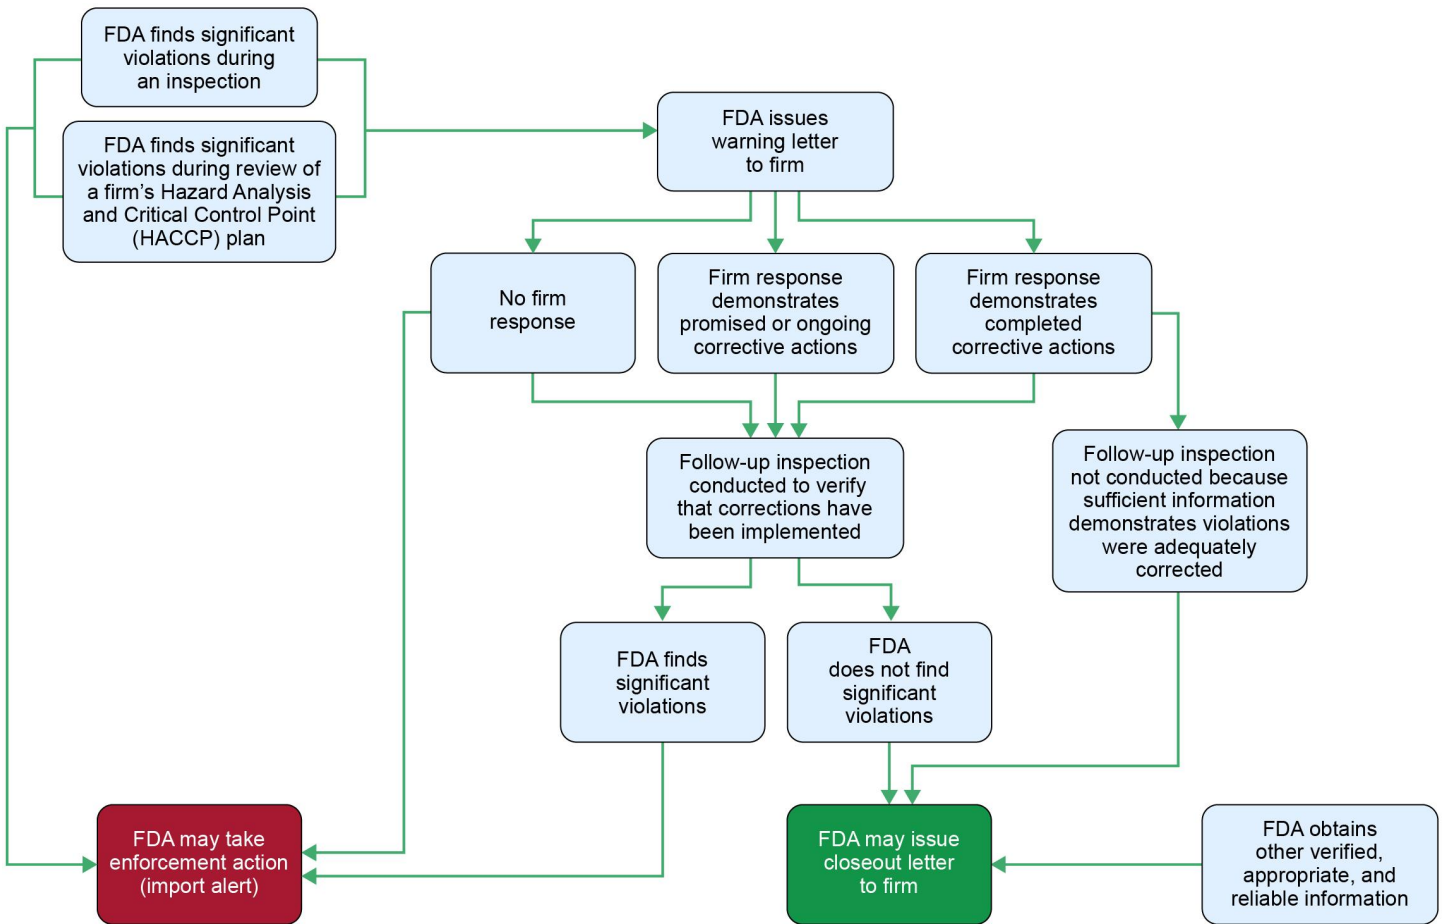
FDA finds significant violations during an inspection

FDA finds significant violations during review of a firm's Hazard Analysis and Critical Control Point (HACCP) plan

FDA issues warning letter to firm

No firm response

Firm response demonstrates promised or ongoing corrective actions

Firm response demonstrates completed corrective actions

Follow-up inspection conducted to verify that corrections have been implemented

Follow-up inspection not conducted because sufficient information demonstrates violations were adequately corrected

FDA finds significant violations

FDA does not find significant violations

FDA may take enforcement action (import alert)

FDA may issue closeout letter to firm

FDA obtains other verified, appropriate, and reliable information